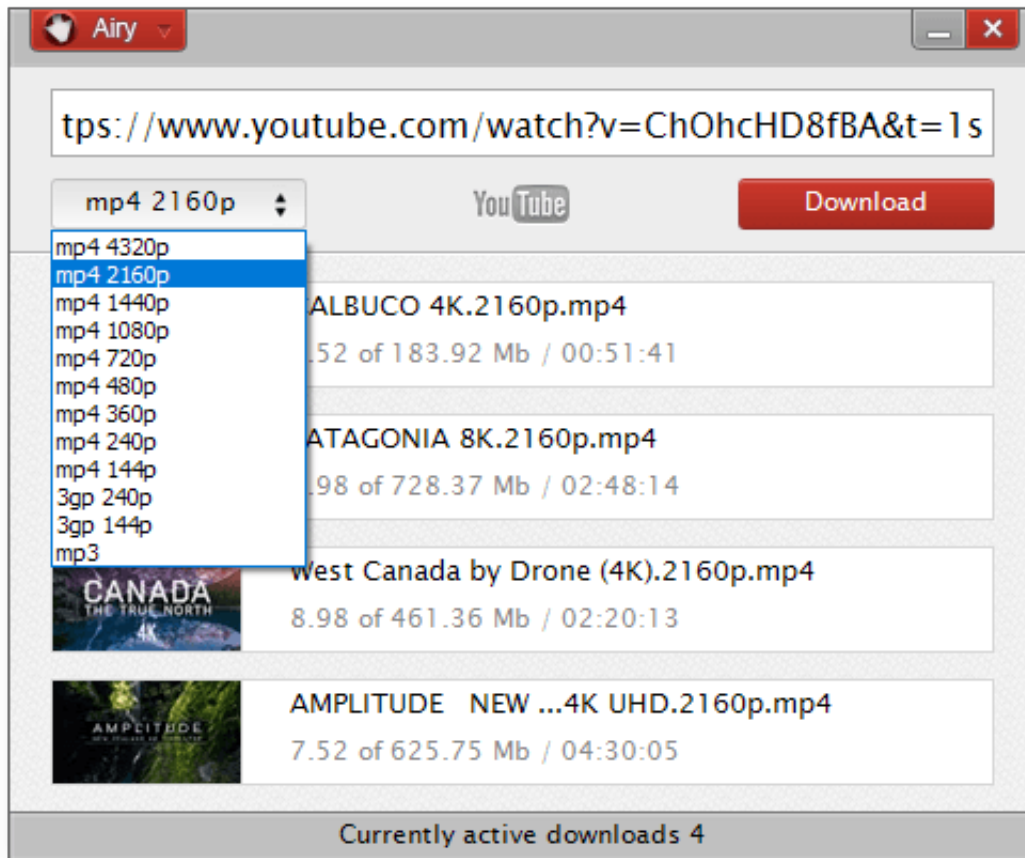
Airy

tps://www.youtube.com/watch?v=ChOhcHD8fBA&t=1s

mp4 2160p

YouTube

Download

mp4 4320p
mp4 2160p
mp4 1440p
mp4 1080p
mp4 720p
mp4 480p
mp4 360p
mp4 240p
mp4 144p
3gp 240p
3gp 144p
mp3

ALBUCO 4K.2160p.mp4
.52 of 183.92 Mb / 00:51:41

ATAGONIA 8K.2160p.mp4
.98 of 728.37 Mb / 02:48:14

CANADA
THE TRUE NORTH
4K

West Canada by Drone (4K).2160p.mp4
8.98 of 461.36 Mb / 02:20:13

AMPLITUDE

AMPLITUDE NEW ...4K UHD.2160p.mp4
7.52 of 625.75 Mb / 04:30:05

Currently active downloads 4